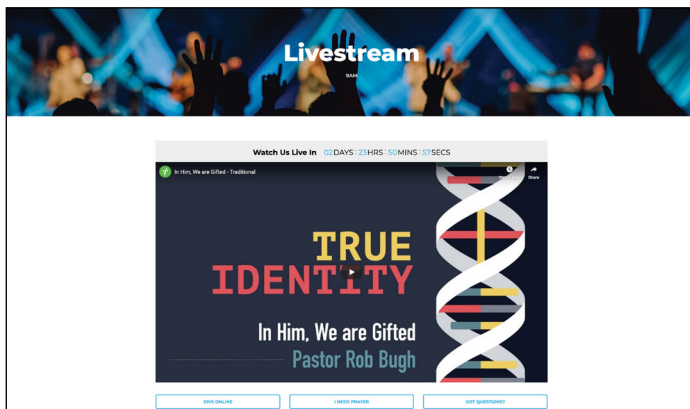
Livestream

9AM

Watch Us Live In 02 DAYS : 23 HRS : 50 MINS : 57 SECS

In Him, We are Gifted - Traditional

Share

TRUE IDENTITY

In Him, We are Gifted

Pastor Rob Bugh

GIVE ONLINE

I NEED PRAYER

GOT QUESTIONS?